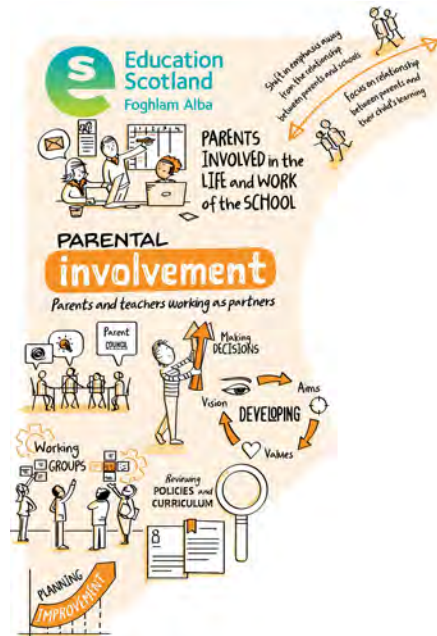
Education Scotland
Foghlam Alba

Shift in emphasis away from the relationship between parents and schools

Focus on relationship between parents and their child's learning

PARENTS INVOLVED in the LIFE and WORK of the SCHOOL

PARENTAL
involvement
Parents and teachers working as partners

Parent COUNCIL

Making DECISIONS

Aims
Vision
DEVELOPING
Values

Working GROUPS

Reviewing POLICIES and CURRICULUM

PLANNING
IMPROVEMENT